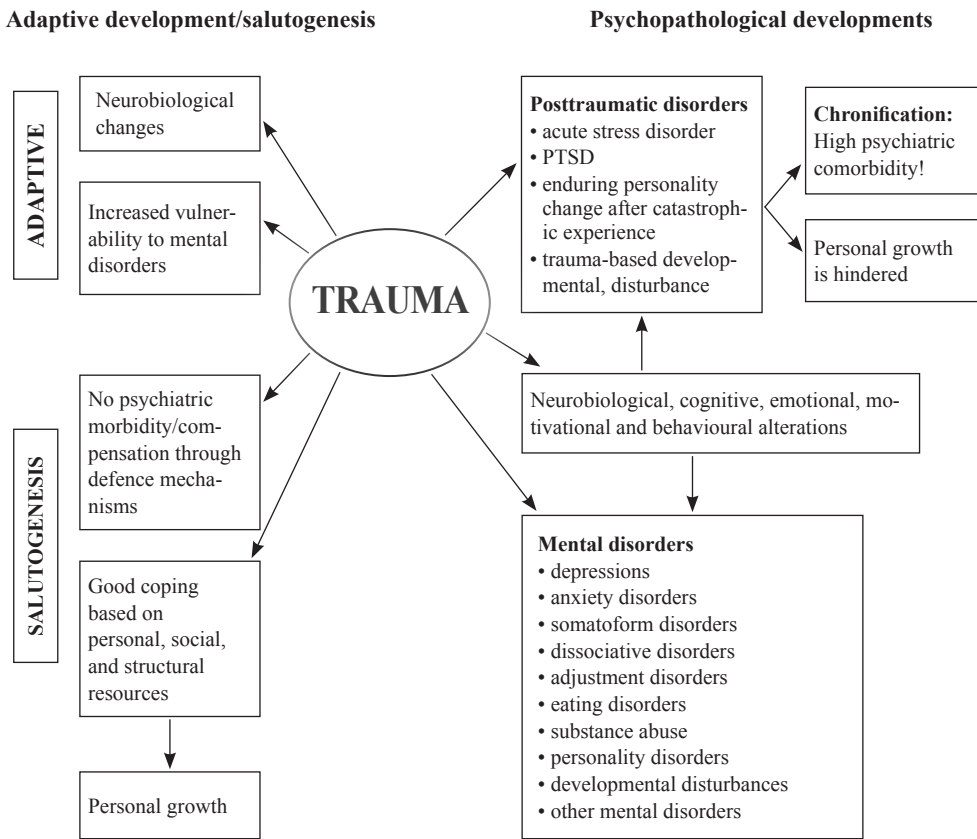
Adaptive development/salutogenesis

Psychopathological developments

ADAPTIVE

Neurobiological changes

Increased vulnerability to mental disorders

SALUTOGENESIS

No psychiatric morbidity/compensation through defence mechanisms

Good coping based on personal, social, and structural resources

Personal growth

TRAUMA

Posttraumatic disorders
• acute stress disorder
• PTSD
• enduring personality change after catastrophic experience
• trauma-based developmental, disturbance

Chronification: High psychiatric comorbidity!

Personal growth is hindered

Neurobiological, cognitive, emotional, motivational and behavioural alterations

Mental disorders
• depressions
• anxiety disorders
• somatoform disorders
• dissociative disorders
• adjustment disorders
• eating disorders
• substance abuse
• personality disorders
• developmental disturbances
• other mental disorders